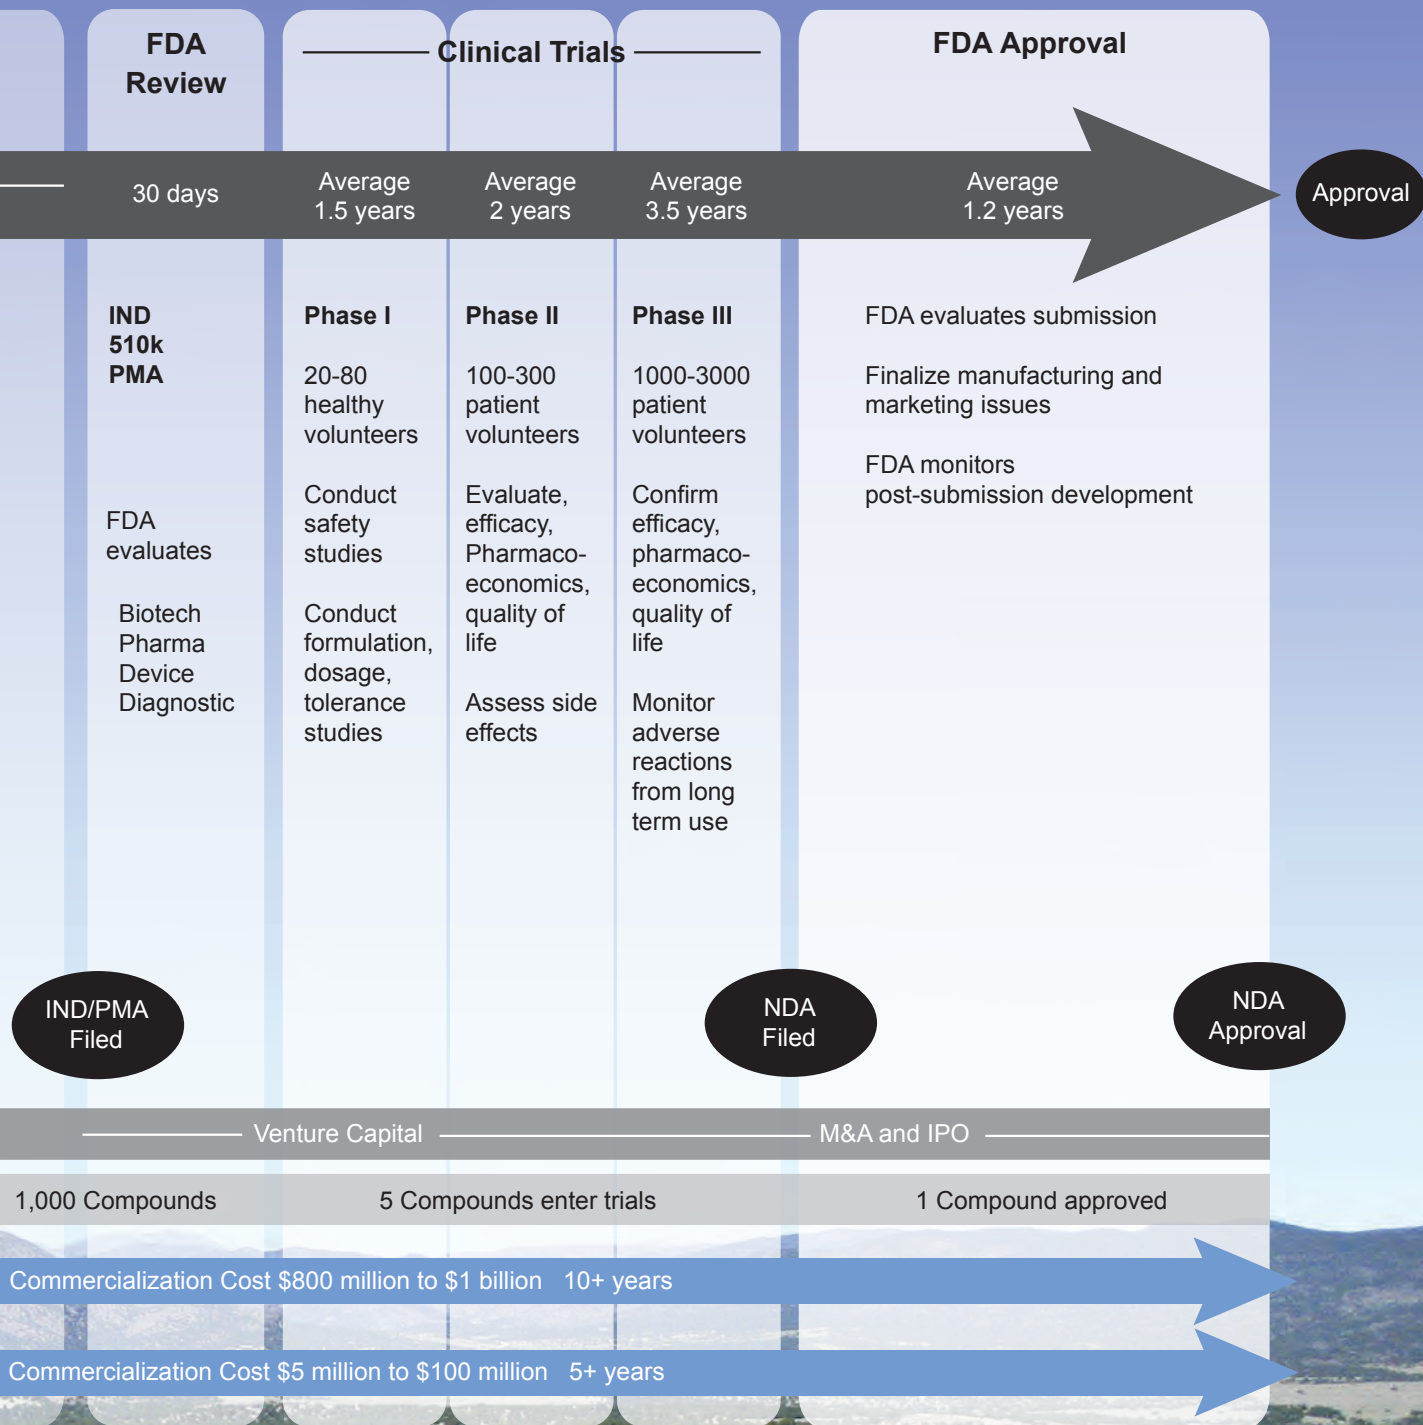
FDA Review

Clinical Trials

FDA Approval

30 days

Average 1.5 years

Average 2 years

Average 3.5 years

Average 1.2 years

Approval

IND
510k
PMA

FDA evaluates

Biotech
Pharma
Device
Diagnostic

Phase I

20-80 healthy volunteers

Conduct safety studies

Conduct formulation, dosage, tolerance studies

Phase II

100-300 patient volunteers

Evaluate, efficacy, Pharmacoeconomics, quality of life

Assess side effects

Phase III

1000-3000 patient volunteers

Confirm efficacy, pharmacoeconomics, quality of life

Monitor adverse reactions from long term use

FDA evaluates submission

Finalize manufacturing and marketing issues

FDA monitors post-submission development

IND/PMA Filed

NDA Filed

NDA Approval

Venture Capital

M&A and IPO

1,000 Compounds

5 Compounds enter trials

1 Compound approved

Commercialization Cost $800 million to $1 billion 10+ years

Commercialization Cost $5 million to $100 million 5+ years